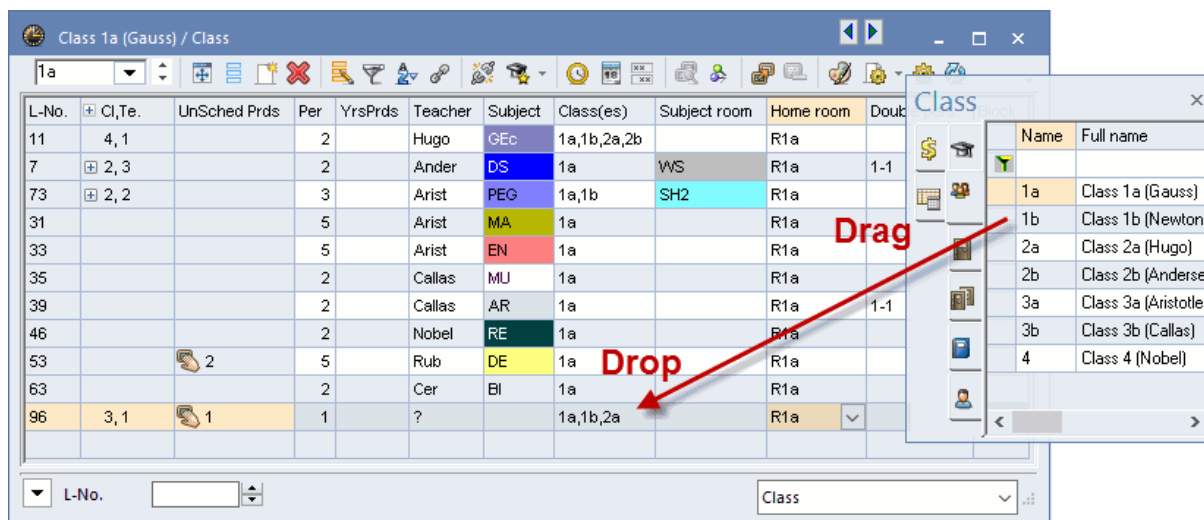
Class 1a (Gauss) / Class

1a

| L-No. | Cl,Te. | UnSched Prds | Per | YrsPrds | Teacher | Subject | Class(es) | Subject room | Home room | Doub |
|---|---|---|---|---|---|---|---|---|---|---|
| 11 | 4, 1 | | 2 | | Hugo | GEc | 1a,1b,2a,2b | | R1a | |
| 7 | 2, 3 | | 2 | | Ander | DS | 1a | WS | R1a | 1-1 |
| 73 | 2, 2 | | 3 | | Arist | PEG | 1a,1b | SH2 | R1a | |
| 31 | | | 5 | | Arist | MA | 1a | | R1a | |
| 33 | | | 5 | | Arist | EN | 1a | | R1a | |
| 35 | | | 2 | | Callas | MU | 1a | | R1a | |
| 39 | | | 2 | | Callas | AR | 1a | | R1a | 1-1 |
| 46 | | | 2 | | Nobel | RE | 1a | | R1a | |
| 53 | | 2 | 5 | | Rub | DE | 1a | | R1a | |
| 63 | | | 2 | | Cer | BI | 1a | | R1a | |
| 96 | 3, 1 | 1 | 1 | | ? | | 1a,1b,2a | | R1a | |

Class

| Name | Full name |
|---|---|
| 1a | Class 1a (Gauss) |
| 1b | Class 1b (Newton |
| 2a | Class 2a (Hugo) |
| 2b | Class 2b (Anderse |
| 3a | Class 3a (Aristotle |
| 3b | Class 3b (Callas) |
| 4 | Class 4 (Nobel) |

Drag

Drop

L-No.

Class